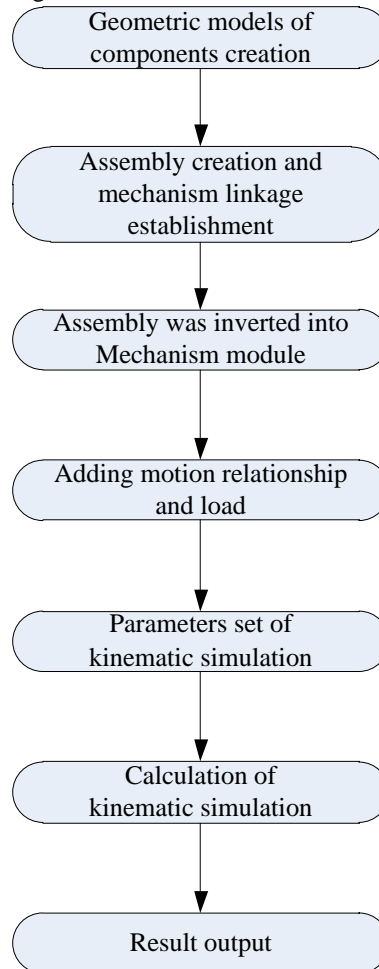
Geometric models of components creation

Assembly creation and mechanism linkage establishment

Assembly was inverted into Mechanism module

Adding motion relationship and load

Parameters set of kinematic simulation

Calculation of kinematic simulation

Result output